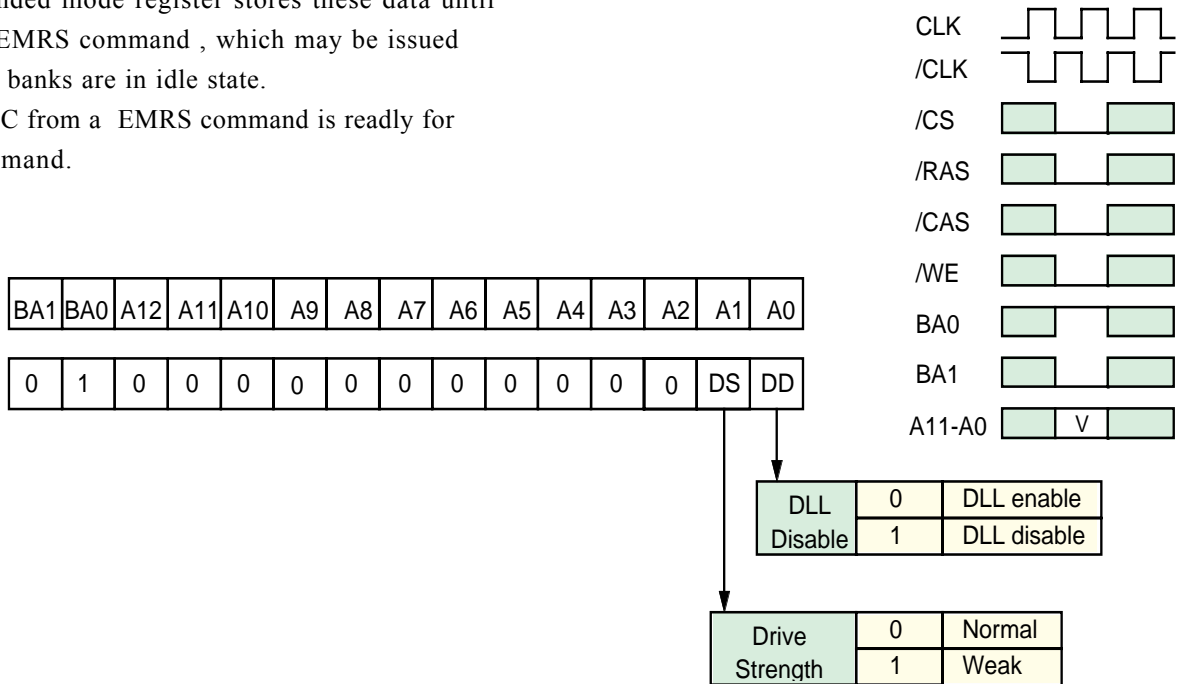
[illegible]nded mode register stores these data until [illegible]EMRS command , which may be issued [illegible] banks are in idle state.
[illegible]C from a EMRS command is readly for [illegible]mand.

CLK
/CLK
/CS
/RAS
/CAS
/WE
BA0
BA1
A11-A0 V

| BA1 | BA0 | A12 | A11 | A10 | A9 | A8 | A7 | A6 | A5 | A4 | A3 | A2 | A1 | A0 |
|---|---|---|---|---|---|---|---|---|---|---|---|---|---|---|
| 0 | 1 | 0 | 0 | 0 | 0 | 0 | 0 | 0 | 0 | 0 | 0 | 0 | DS | DD |

| DLL Disable | 0 | DLL enable |
|---|---|---|
| | 1 | DLL disable |

| Drive Strength | 0 | Normal |
|---|---|---|
| | 1 | Weak |